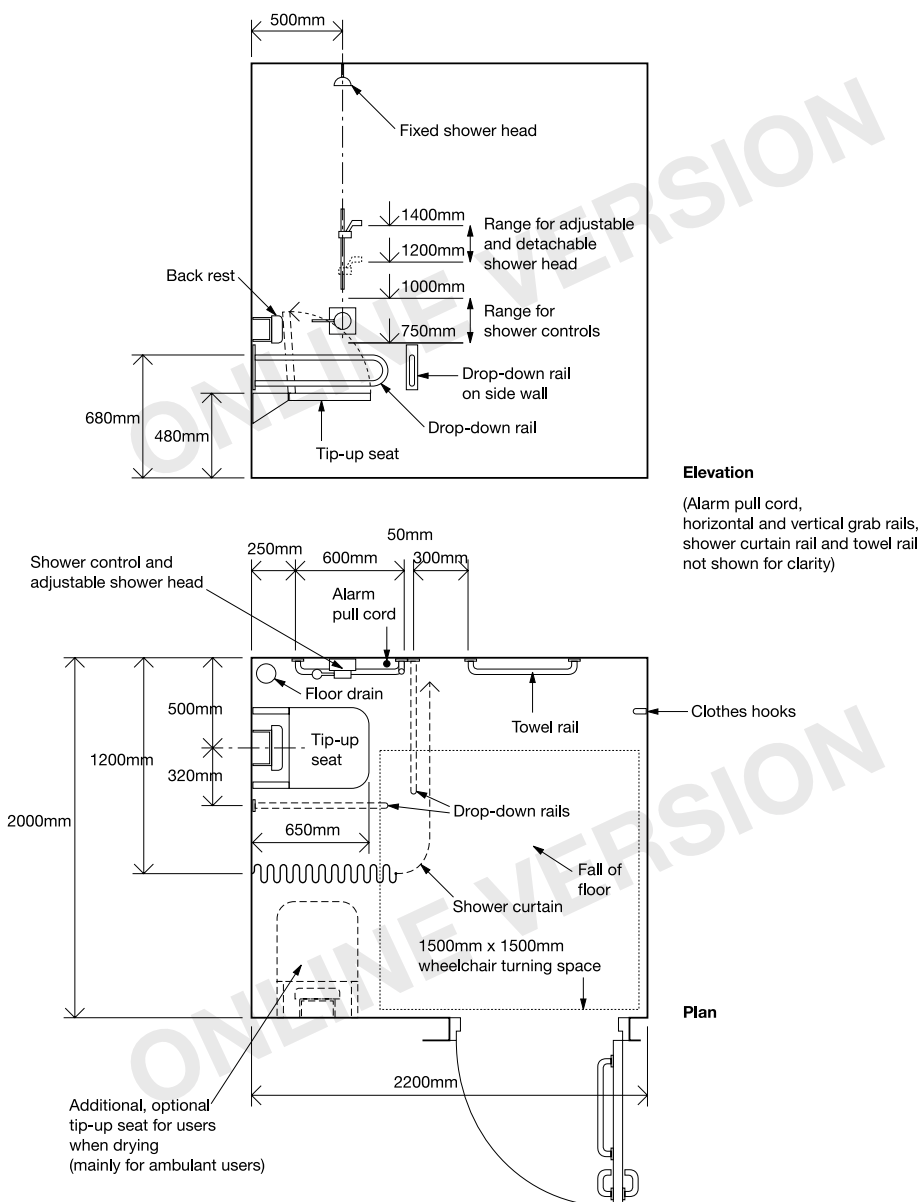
500mm

Fixed shower head

1400mm

1200mm

Range for adjustable and detachable shower head

Back rest

1000mm

750mm

Range for shower controls

Drop-down rail on side wall

680mm

480mm

Drop-down rail

Tip-up seat

Elevation

(Alarm pull cord, horizontal and vertical grab rails, shower curtain rail and towel rail not shown for clarity)

50mm

250mm

600mm

300mm

Shower control and adjustable shower head

Alarm pull cord

Floor drain

Towel rail

Clothes hooks

500mm

Tip-up seat

1200mm

320mm

Drop-down rails

2000mm

650mm

Fall of floor

Shower curtain

1500mm x 1500mm wheelchair turning space

Plan

2200mm

Additional, optional tip-up seat for users when drying (mainly for ambulant users)

ONLINE VERSION

ONLINE VERSION